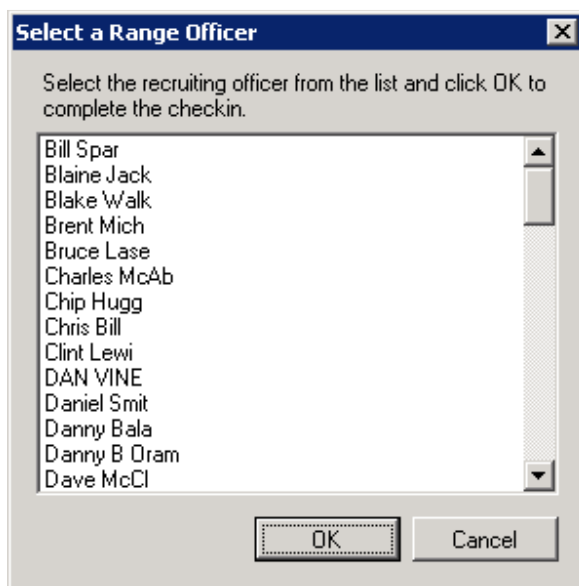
Select a Range Officer

Select the recruiting officer from the list and click OK to complete the checkin.

Bill Spar
Blaine Jack
Blake Walk
Brent Mich
Bruce Lase
Charles McAb
Chip Hugg
Chris Bill
Clint Lewi
DAN VINE
Daniel Smit
Danny Bala
Danny B Oram
Dave McCl

OK
Cancel